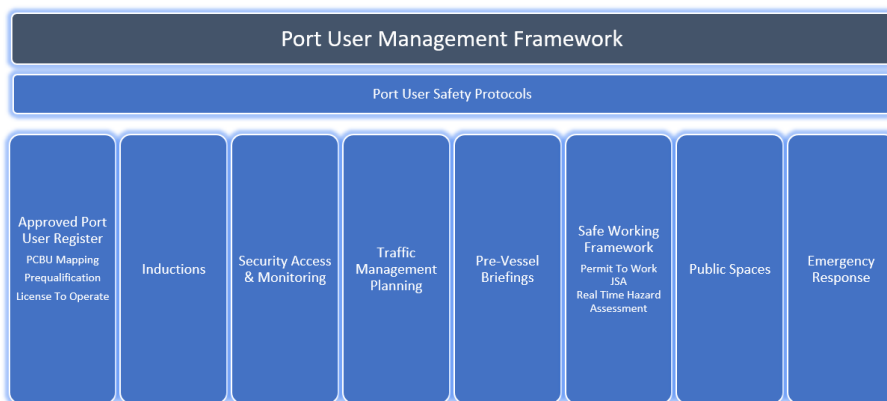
Port User Management Framework

Port User Safety Protocols

Approved Port User Register
PCBU Mapping
Prequalification
License To Operate

Inductions

Security Access & Monitoring

Traffic Management Planning

Pre-Vessel Briefings

Safe Working Framework
Permit To Work
JSA
Real Time Hazard Assessment

Public Spaces

Emergency Response